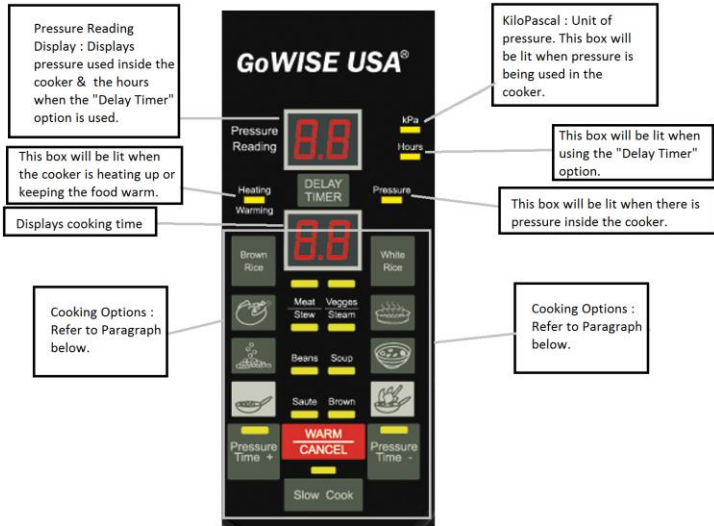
Pressure Reading Display : Displays pressure used inside the cooker & the hours when the "Delay Timer" option is used.

GoWISE USA®

KiloPascal : Unit of pressure. This box will be lit when pressure is being used in the cooker.

Pressure Reading

8.8

kPa

Hours

This box will be lit when using the "Delay Timer" option.

This box will be lit when the cooker is heating up or keeping the food warm.

Heating Warming

DELAY TIMER

Pressure

This box will be lit when there is pressure inside the cooker.

Displays cooking time

8.8

Brown Rice

White Rice

Cooking Options : Refer to Paragraph below.

Meat Stew

Veggies Steam

Cooking Options : Refer to Paragraph below.

Beans

Soup

Saute

Brown

Pressure Time +

WARM CANCEL

Pressure Time -

Slow Cook